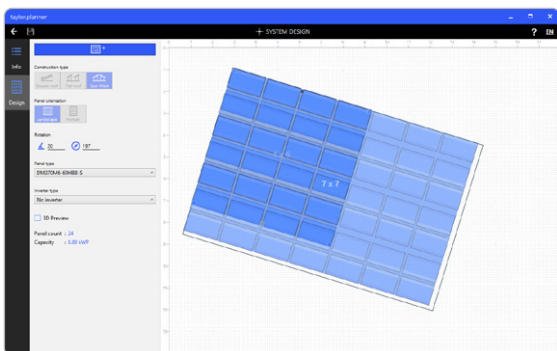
faylon.planner

SYSTEM DESIGN

? EN

Info

Design

Construction type

Sloped roof

Flat roof

Sun Wave

Panel orientation

Landscape

Portrait

Rotation

20

187

Panel type

DN3270M6-60HBB-S

Inverter type

No inverter

3D Preview

Panel count : 24

Capacity : 5.88 kWP

7 x 7